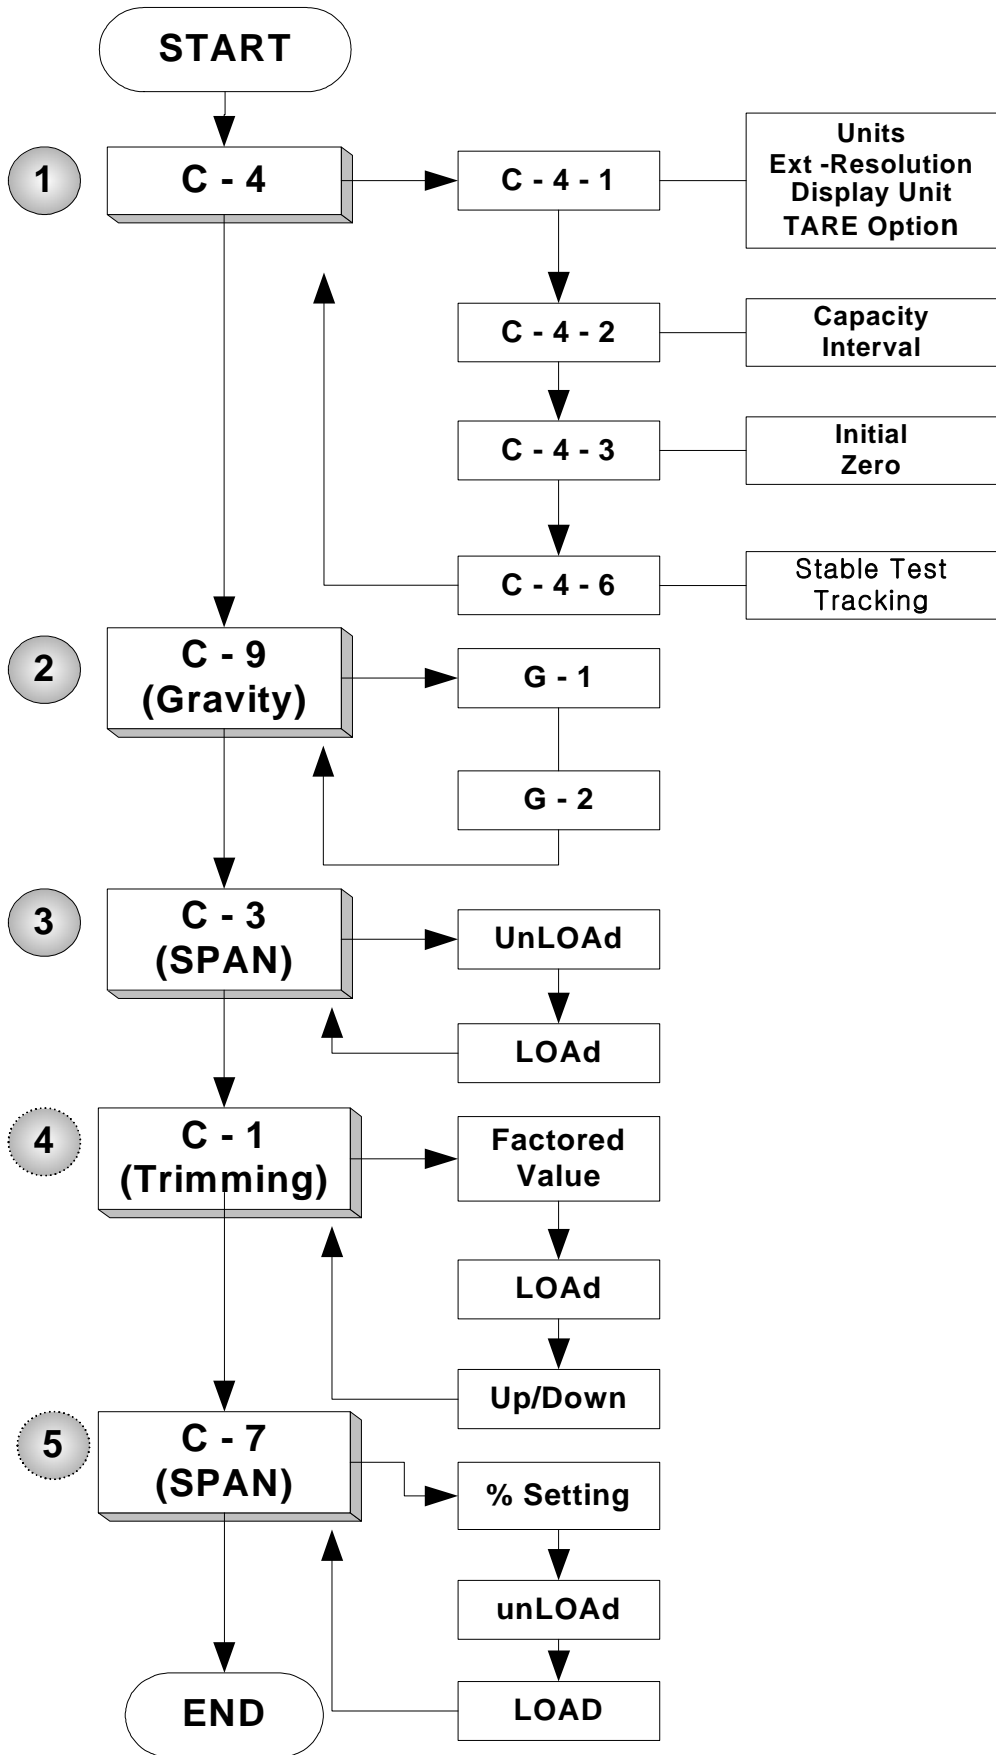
START

1
C - 4

C - 4 - 1

Units
Ext -Resolution
Display Unit
TARE Option

C - 4 - 2

Capacity
Interval

C - 4 - 3

Initial
Zero

C - 4 - 6

Stable Test
Tracking

2
C - 9
(Gravity)

G - 1

G - 2

3
C - 3
(SPAN)

UnLOAd

LOAd

4
C - 1
(Trimming)

Factored
Value

LOAd

Up/Down

5
C - 7
(SPAN)

% Setting

unLOAd

LOAD

END